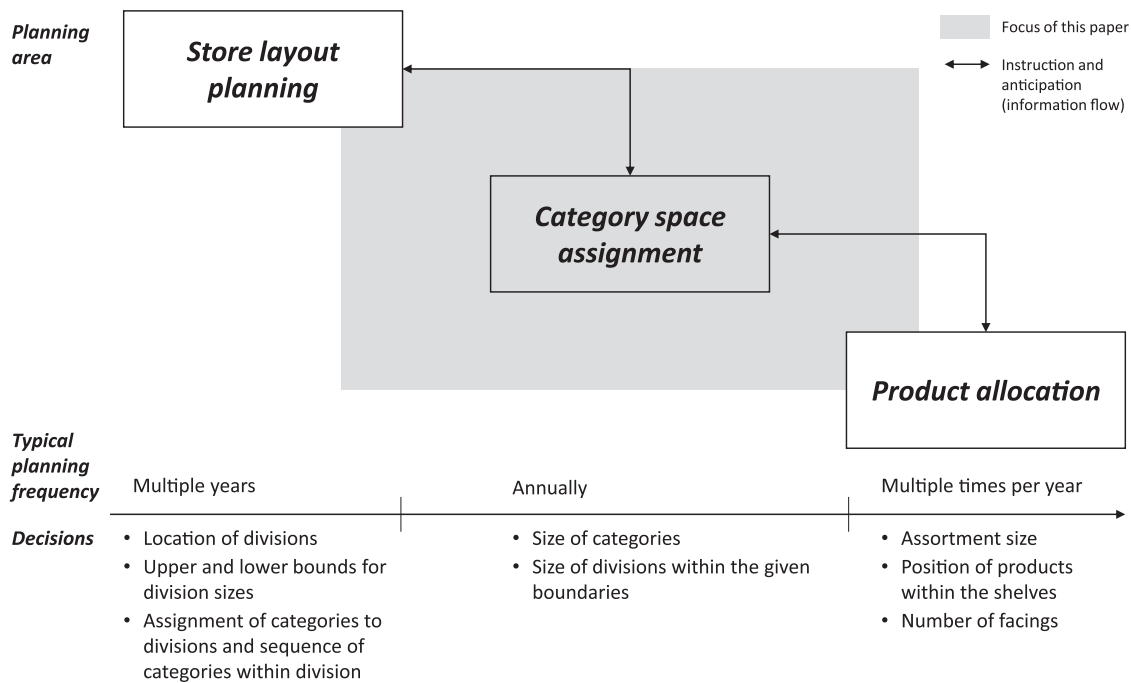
Planning area

Store layout planning

Focus of this paper

Instruction and anticipation (information flow)

Category space assignment

Product allocation

Typical planning frequency

Multiple years

Annually

Multiple times per year

Decisions

• Location of divisions
• Upper and lower bounds for division sizes
• Assignment of categories to divisions and sequence of categories within division

• Size of categories
• Size of divisions within the given boundaries

• Assortment size
• Position of products within the shelves
• Number of facings